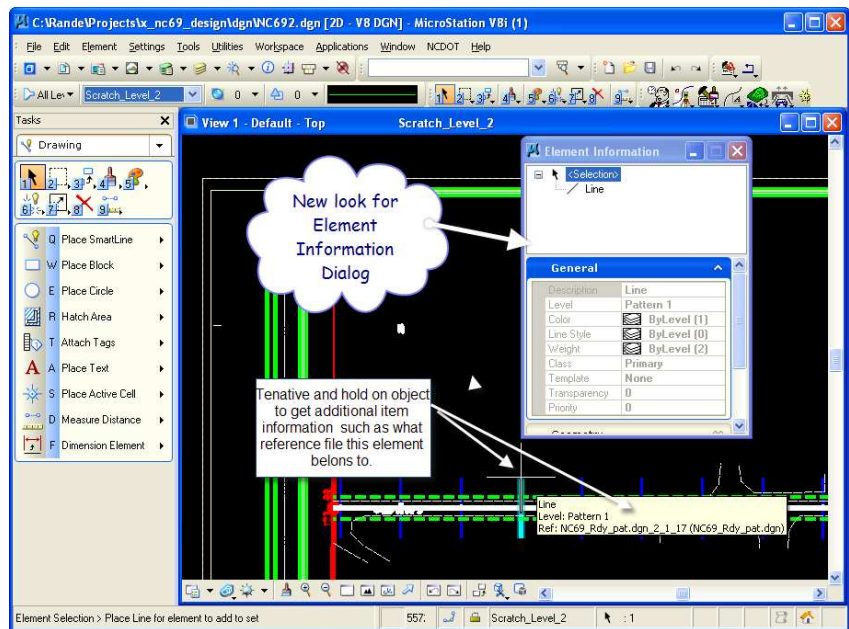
C:\Rande\Projects\x_nc69_design\dgn\NC692.dgn [2D - V8 DGN] - MicroStation V8i (1)

File Edit Element Settings Tools Utilities Workspace Applications Window NCDOT Help

All Lev Scratch_Level_2 0 0

Tasks

Drawing

Q Place SmartLine
W Place Block
E Place Circle
R Hatch Area
T Attach Tags
A Place Text
S Place Active Cell
D Measure Distance
F Dimension Element

View 1 - Default - Top Scratch_Level_2

Element Information

<Selection>
Line

General

| | |
|---|---|
| Description | Line |
| Level | Pattern 1 |
| Color | ByLevel (1) |
| Line Style | ByLevel (0) |
| Weight | ByLevel (2) |
| Class | Primary |
| Template | None |
| Transparency | 0 |
| Priority | 0 |

New look for Element Information Dialog

Tenative and hold on object to get additional item information such as what reference file this element belons to.

Line
Level: Pattern 1
Ref: NC69_Rdy_pat.dgn_2_1_17 (NC69_Rdy_pat.dgn)

Element Selection > Place Line for element to add to set 557: Scratch_Level_2 : 1